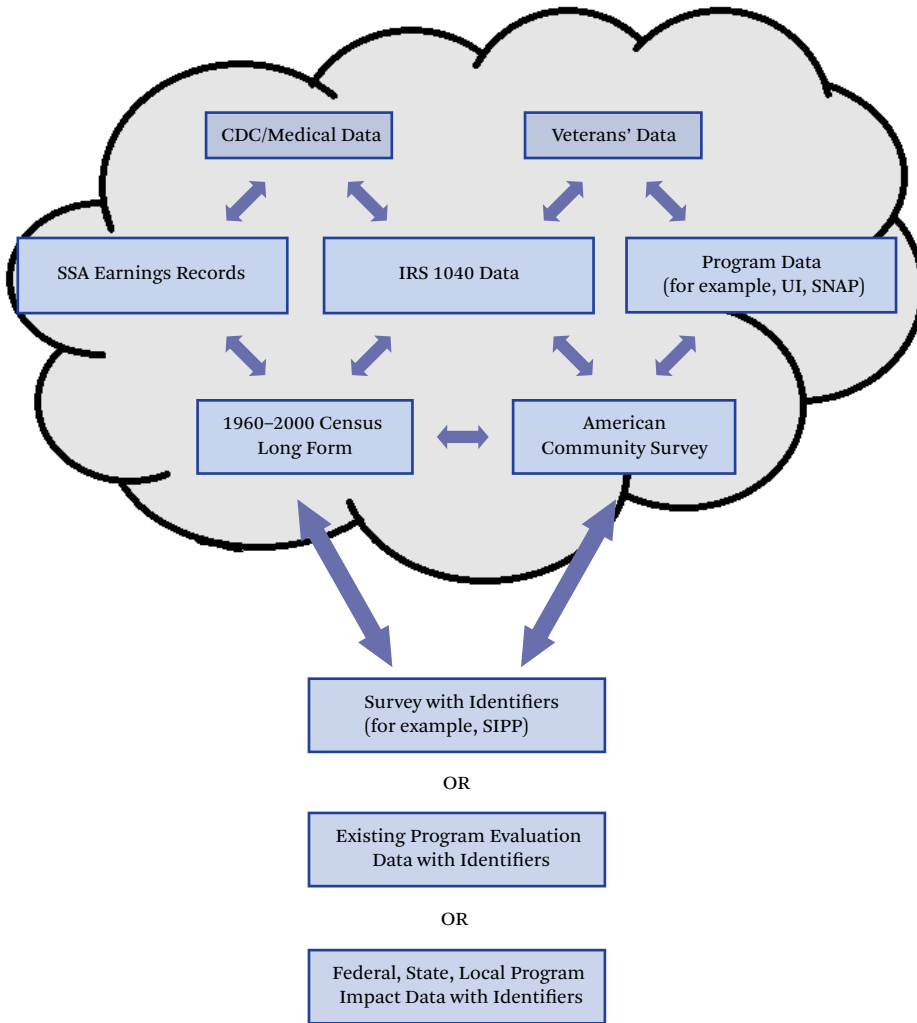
CDC/Medical Data

Veterans' Data

SSA Earnings Records

IRS 1040 Data

Program Data (for example, UI, SNAP)

1960–2000 Census Long Form

American Community Survey

Survey with Identifiers (for example, SIPP)

OR

Existing Program Evaluation Data with Identifiers

OR

Federal, State, Local Program Impact Data with Identifiers